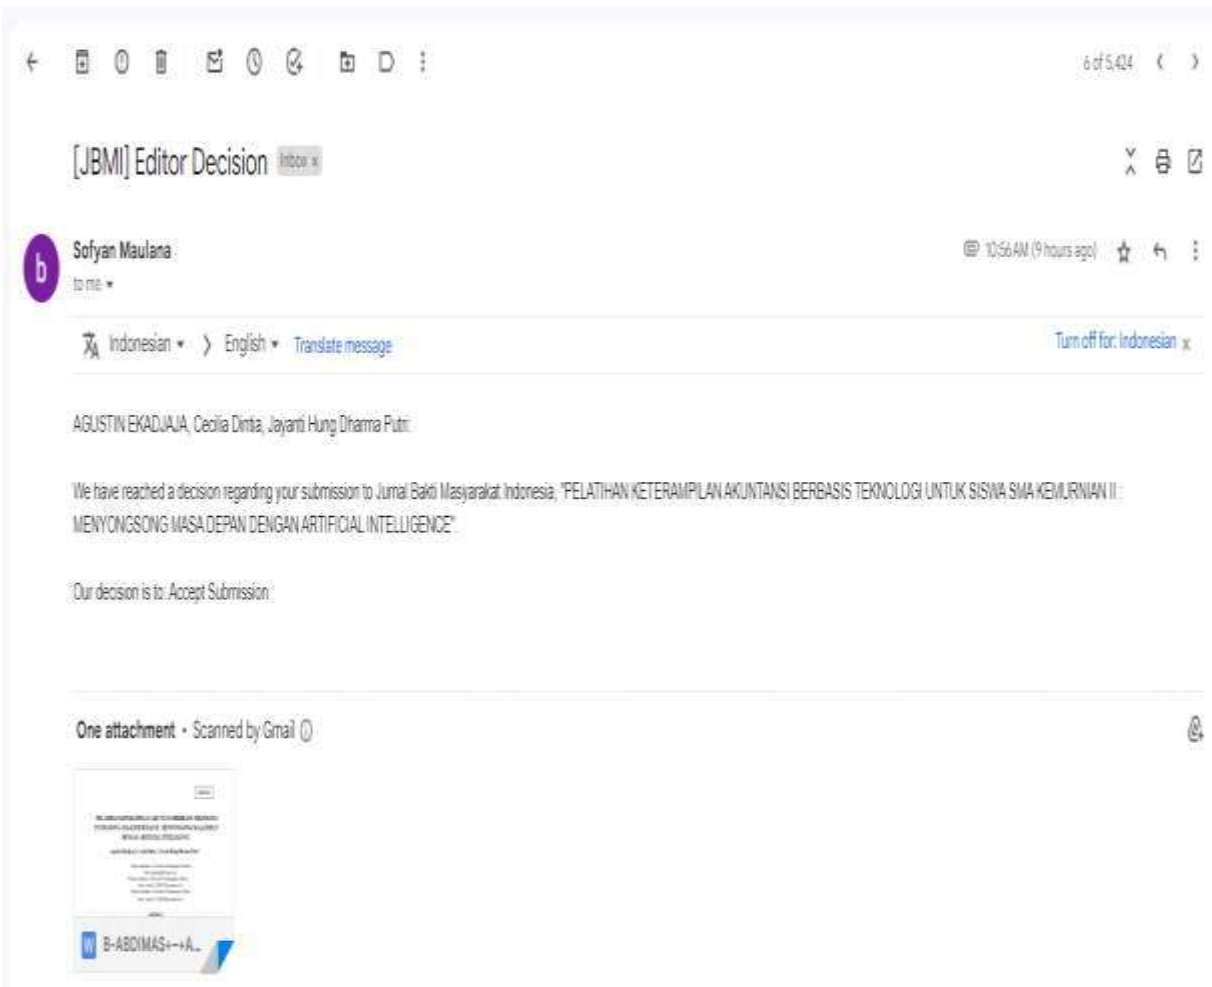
6 of 5,424

[JBMI] Editor Decision Inbox ×

b

Sofyan Maulana

to me ▾

10:56 AM (9 hours ago)

Indonesian ▾ 〉 English ▾ Translate message

Turn off for: Indonesian ×

AGUSTIN EKADJAJA, Cecilia Dinta, Jayanti Hung Dharma Putri:

We have reached a decision regarding your submission to Jurnal Bakti Masyarakat Indonesia, "PELATIHAN KETERAMPILAN AKUNTANSI BERBASIS TEKNOLOGI UNTUK SISWA SMA KEMURNIAN II : MENYONGSONG MASA DEPAN DENGAN ARTIFICIAL INTELLIGENCE".

Our decision is to: Accept Submission

One attachment • Scanned by Gmail

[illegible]

B-ABDIMAS--+A...